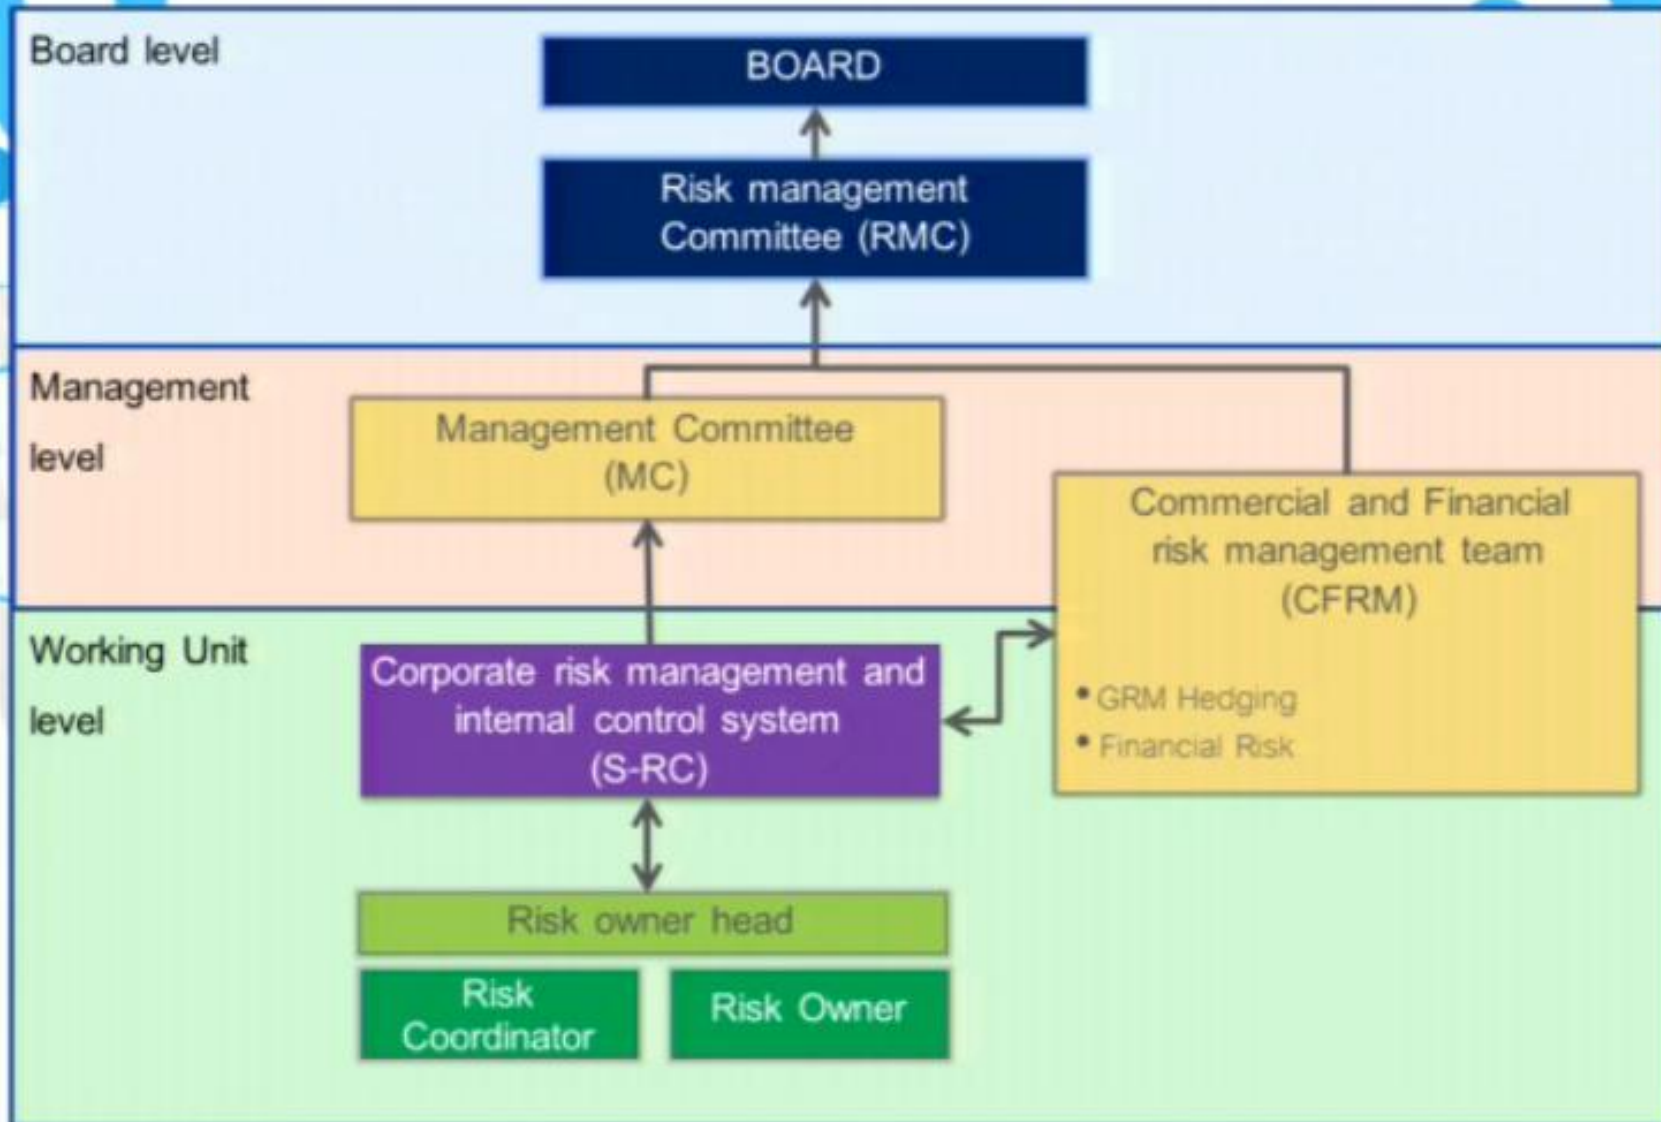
Board level

BOARD

Risk management Committee (RMC)

Management level

Management Committee (MC)

Commercial and Financial risk management team (CFRM)

• GRM Hedging
• Financial Risk

Working Unit level

Corporate risk management and internal control system (S-RC)

Risk owner head

Risk Coordinator

Risk Owner